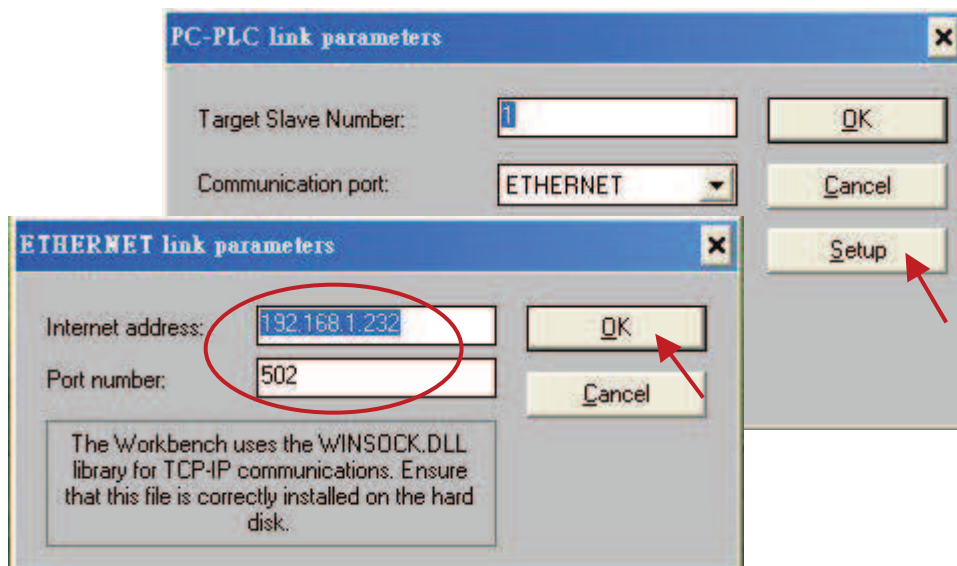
PC-PLC link parameters

×

Target Slave Number: 1

OK

Communication port: ETHERNET

Cancel

Setup

ETHERNET link parameters

×

Internet address: 192.168.1.232

OK

Port number: 502

Cancel

The Workbench uses the WINSOCK.DLL library for TCP-IP communications. Ensure that this file is correctly installed on the hard disk.